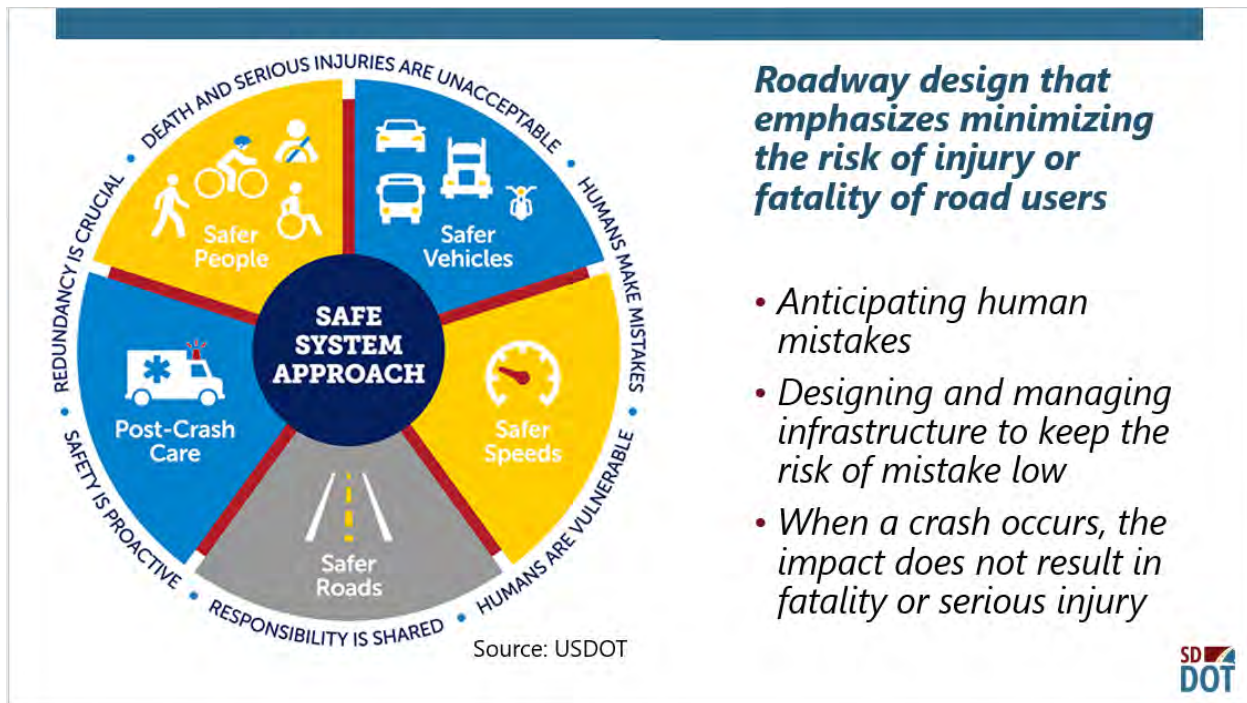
DEATH AND SERIOUS INJURIES ARE UNACCEPTABLE • HUMANS MAKE MISTAKES • HUMANS ARE VULNERABLE • RESPONSIBILITY IS SHARED • SAFETY IS PROACTIVE • REDUNDANCY IS CRUCIAL •

Safer People

Safer Vehicles

SAFE SYSTEM APPROACH

Post-Crash Care

Safer Speeds

Safer Roads

Source: USDOT

Roadway design that emphasizes minimizing the risk of injury or fatality of road users

• Anticipating human mistakes

• Designing and managing infrastructure to keep the risk of mistake low

• When a crash occurs, the impact does not result in fatality or serious injury

SD DOT